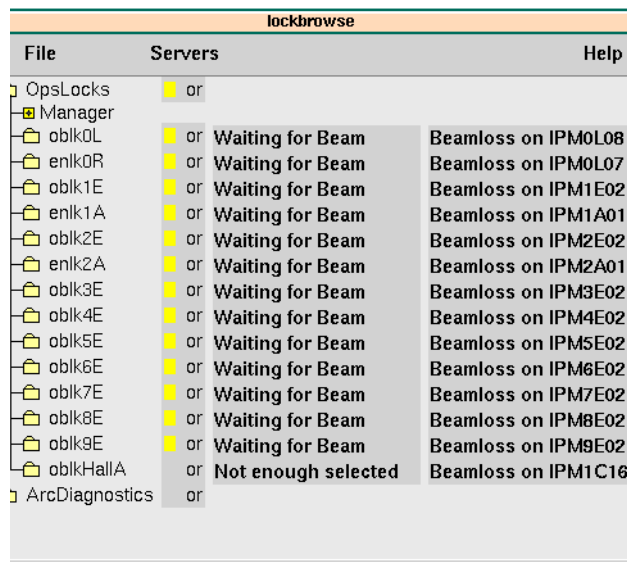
lockbrowse

File Servers Help

OpsLocks or
Manager
oblk0L or Waiting for Beam Beamloss on IPM0L08
enlk0R or Waiting for Beam Beamloss on IPM0L07
oblk1E or Waiting for Beam Beamloss on IPM1E02
enlk1A or Waiting for Beam Beamloss on IPM1A01
oblk2E or Waiting for Beam Beamloss on IPM2E02
enlk2A or Waiting for Beam Beamloss on IPM2A01
oblk3E or Waiting for Beam Beamloss on IPM3E02
oblk4E or Waiting for Beam Beamloss on IPM4E02
oblk5E or Waiting for Beam Beamloss on IPM5E02
oblk6E or Waiting for Beam Beamloss on IPM6E02
oblk7E or Waiting for Beam Beamloss on IPM7E02
oblk8E or Waiting for Beam Beamloss on IPM8E02
oblk9E or Waiting for Beam Beamloss on IPM9E02
oblkHallA or Not enough selected Beamloss on IPM1C16
ArcDiagnostics or